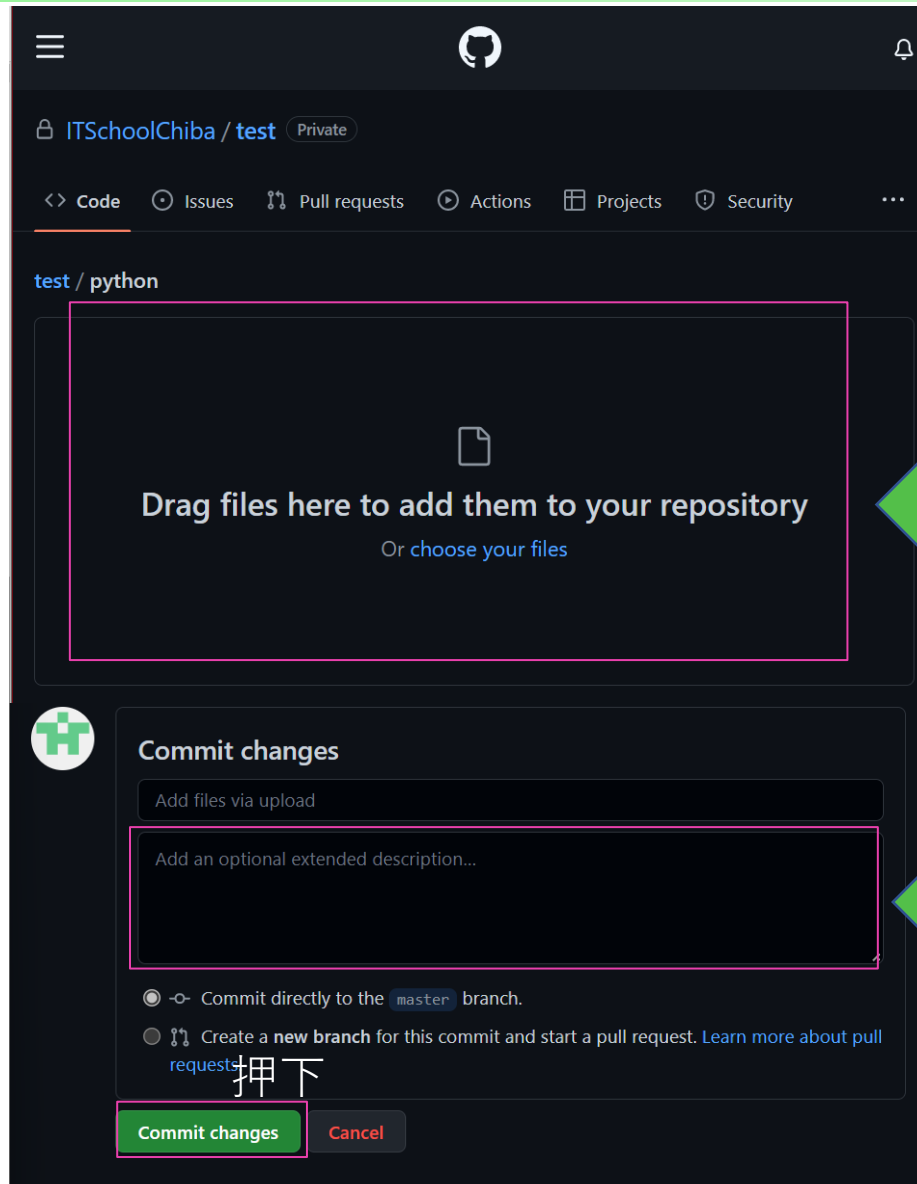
ITSchoolChiba / test Private

Code Issues Pull requests Actions Projects Security ···

test / python

Drag files here to add them to your repository

Or choose your files

Commit changes

Add files via upload

Add an optional extended description...

Commit directly to the master branch.

Create a new branch for this commit and start a pull request. Learn more about pull requests

押下

Commit changes Cancel